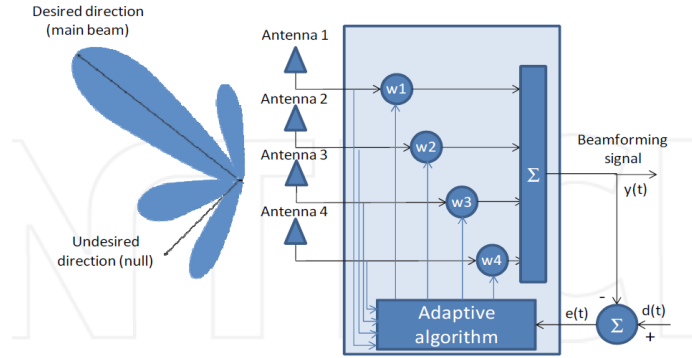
Desired direction (main beam)

Undesired direction (null)

Antenna 1

Antenna 2

Antenna 3

Antenna 4

w1

w2

w3

w4

$\Sigma$

Beamforming signal

y(t)

Adaptive algorithm

e(t)

-

$\Sigma$

d(t)

+